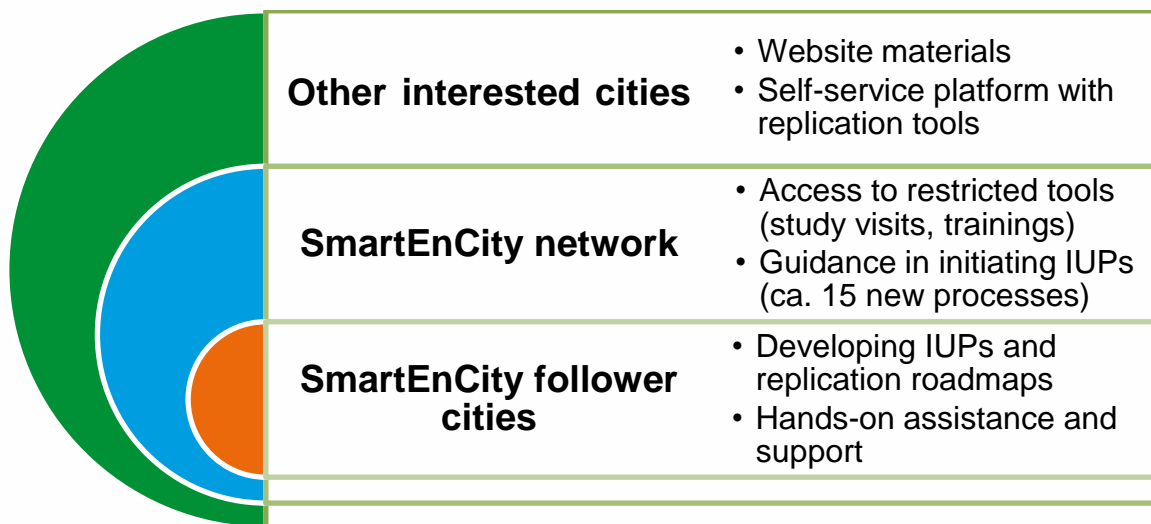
Other interested cities

- Website materials
- Self-service platform with replication tools

SmartEnCity network

- Access to restricted tools (study visits, trainings)
- Guidance in initiating IUPs (ca. 15 new processes)

SmartEnCity follower cities

- Developing IUPs and replication roadmaps
- Hands-on assistance and support